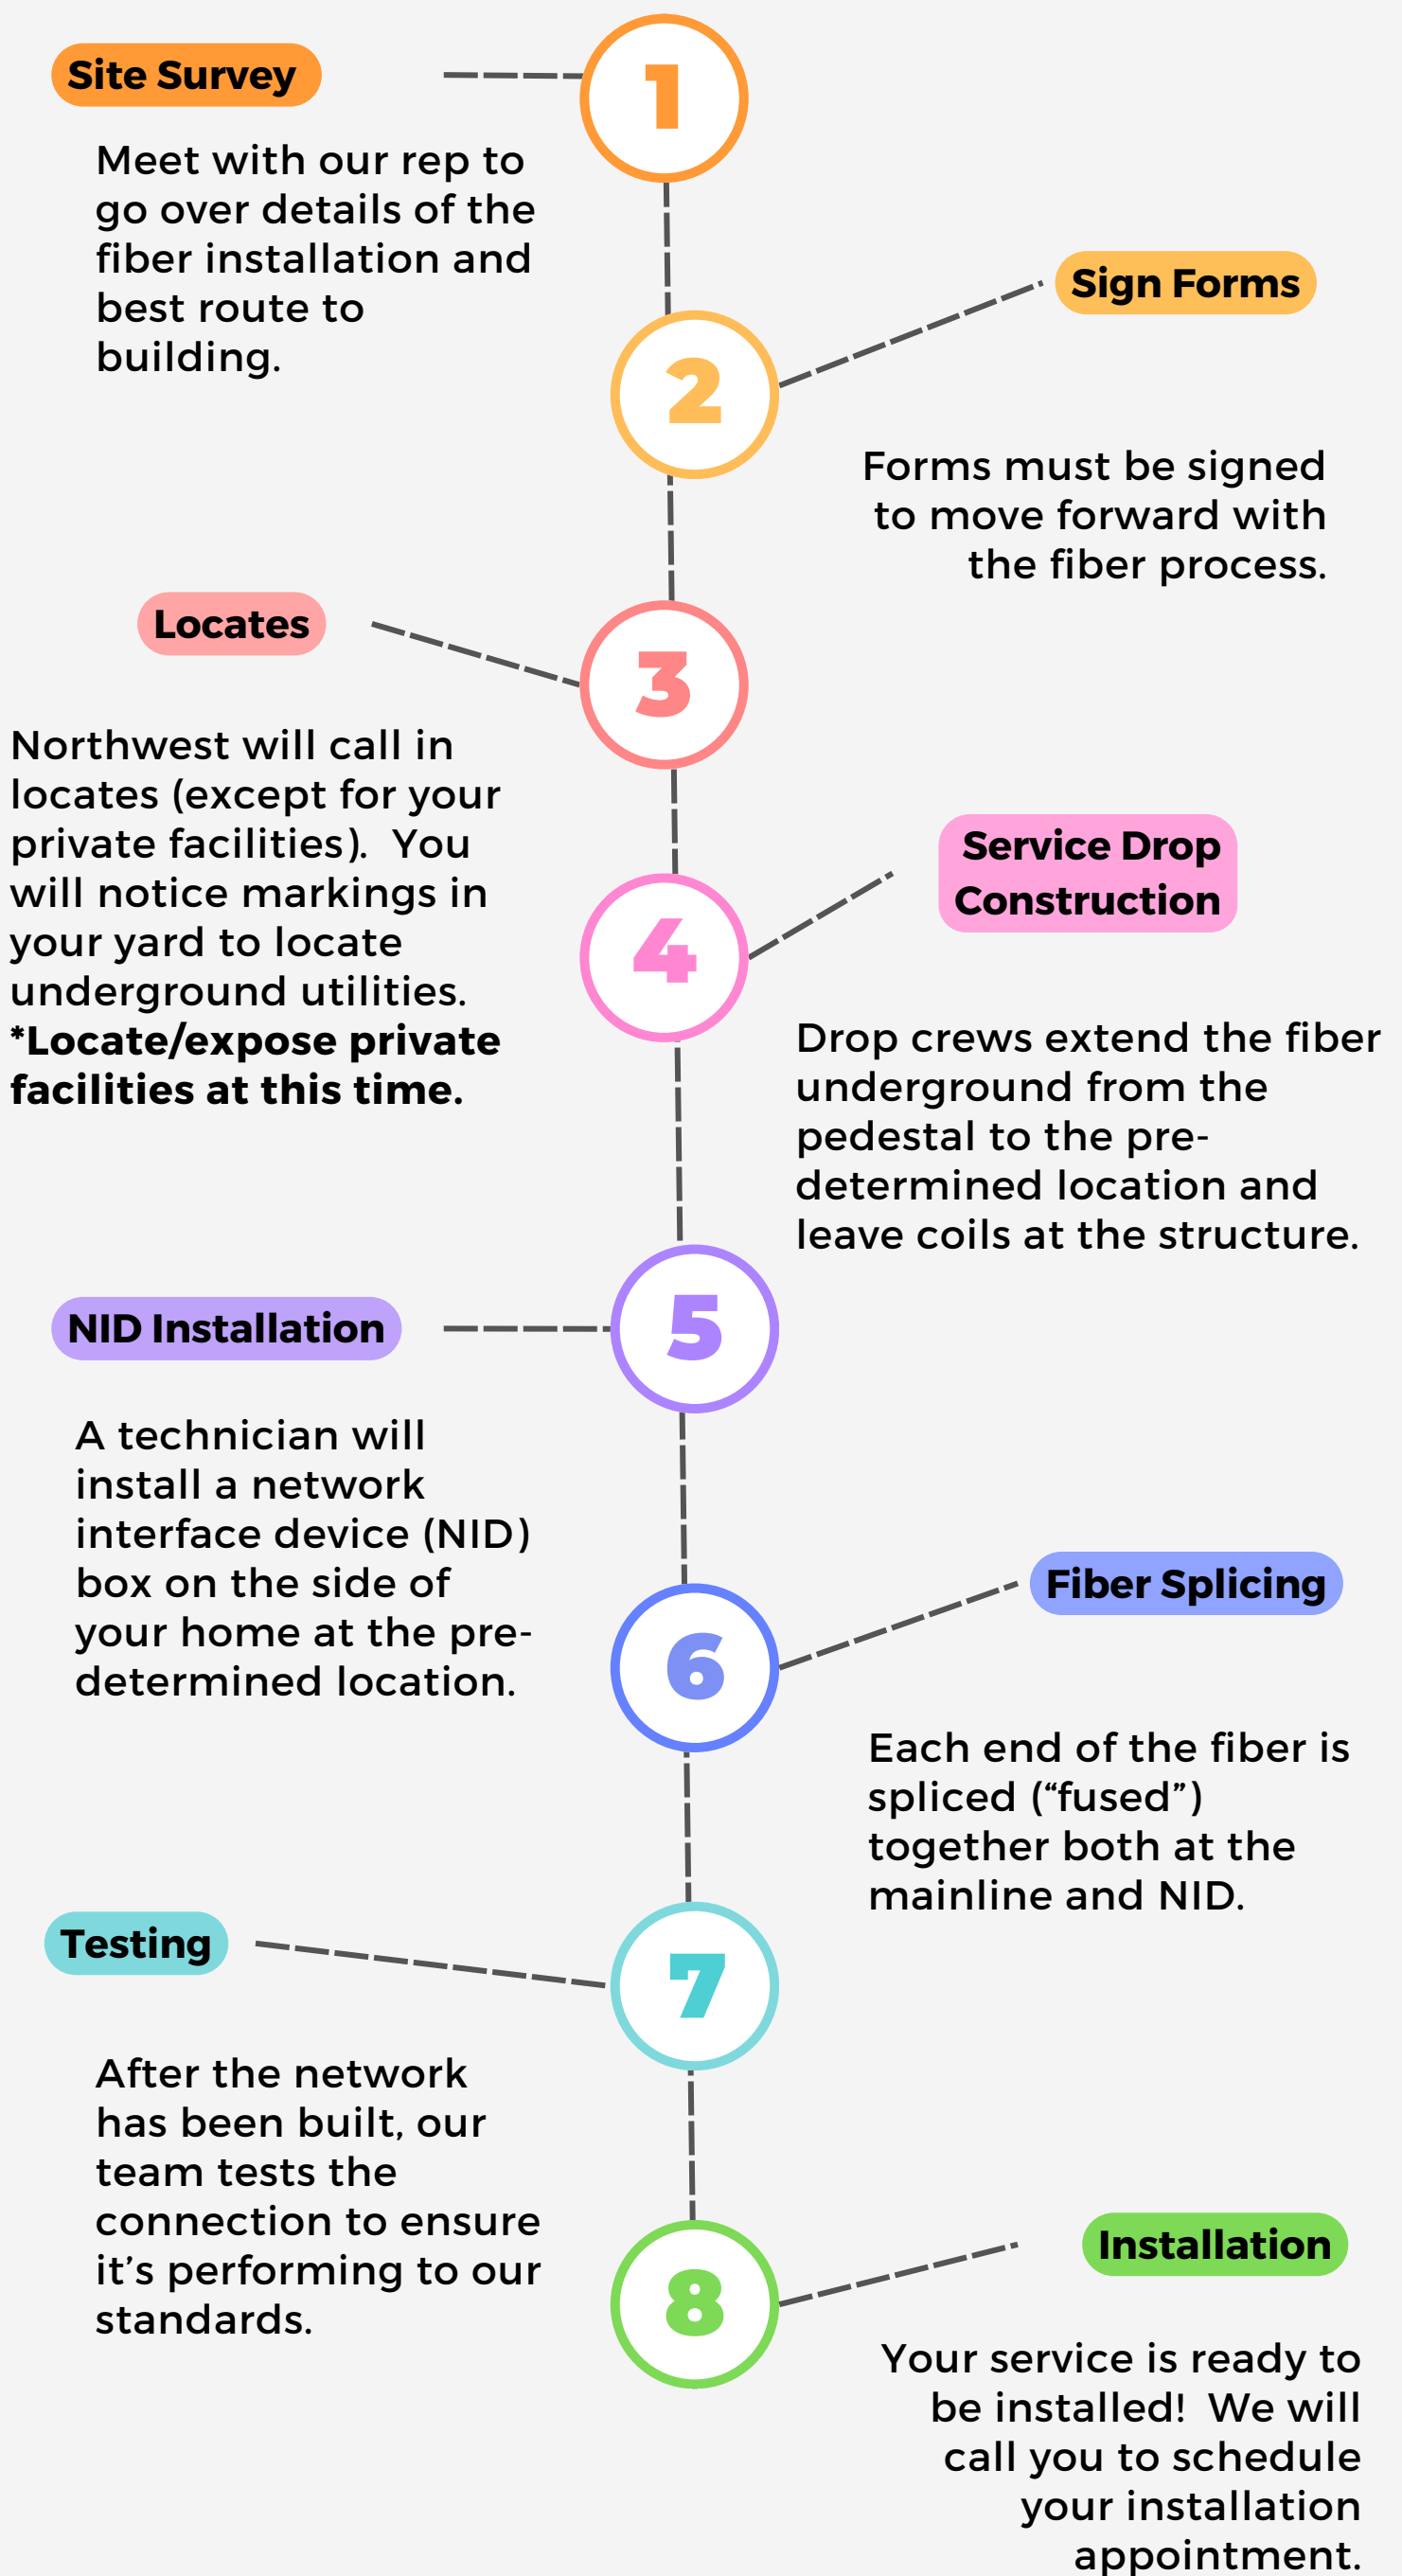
Site Survey

1

Meet with our rep to go over details of the fiber installation and best route to building.

Sign Forms

2

Forms must be signed to move forward with the fiber process.

Locates

3

Northwest will call in locates (except for your private facilities). You will notice markings in your yard to locate underground utilities. **\*Locate/expose private facilities at this time.**

Service Drop Construction

4

Drop crews extend the fiber underground from the pedestal to the pre-determined location and leave coils at the structure.

NID Installation

5

A technician will install a network interface device (NID) box on the side of your home at the pre-determined location.

Fiber Splicing

6

Each end of the fiber is spliced (“fused”) together both at the mainline and NID.

Testing

7

After the network has been built, our team tests the connection to ensure it’s performing to our standards.

Installation

8

Your service is ready to be installed! We will call you to schedule your installation appointment.